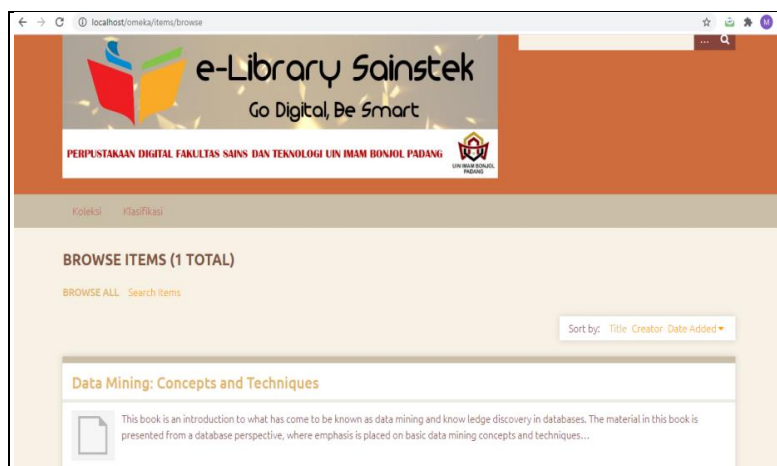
localhost/omeka/items/browse

M

...

e-Library Sainstek

Go Digital, Be Smart

PERPUSTAKAAN DIGITAL FAKULTAS SAINS DAN TEKNOLOGI UIN IMAM BONJOL PADANG

UIN IMAM BONJOL PADANG

Koleksi Klasifikasi

BROWSE ITEMS (1 TOTAL)

BROWSE ALL Search Items

Sort by: Title Creator Date Added

Data Mining: Concepts and Techniques

This book is an introduction to what has come to be known as data mining and know ledge discovery in databases. The material in this book is presented from a database perspective, where emphasis is placed on basic data mining concepts and techniques…